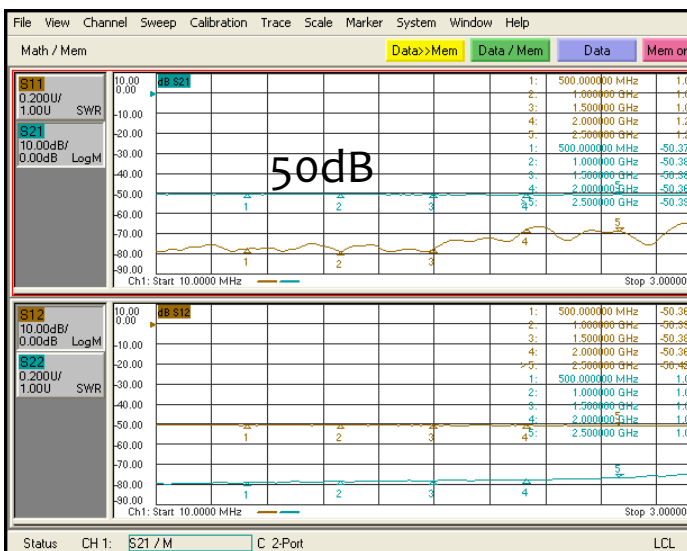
File View Channel Sweep Calibration Trace Scale Marker System Window Help

Math / Mem

Data>>Mem Data / Mem Data Mem or

S11
0.200U/
1.00U SWR

S21
10.00dB/
0.00dB LogM

10.00
0.00
-10.00
-20.00
-30.00
-40.00
-50.00
-60.00
-70.00
-80.00
-90.00

dB S21

50dB

| | | |
|---|---|---|
| 1: | 500.000000 MHz | 1.0 |
| 2: | 1.000000 GHz | 1.6 |
| 3: | 1.500000 GHz | 1.6 |
| 4: | 2.000000 GHz | 1.2 |
| 5: | 2.500000 GHz | 1.2 |
| 1: | 500.000000 MHz | -50.37 |
| 2: | 1.000000 GHz | -50.38 |
| 3: | 1.500000 GHz | -50.38 |
| 4: | 2.000000 GHz | -50.36 |
| >5: | 2.500000 GHz | -50.39 |

1 2 3 4 5
1 2 3 4 5

Ch1: Start 10.0000 MHz Stop 3.00000

S12
10.00dB/
0.00dB LogM

S22
0.200U/
1.00U SWR

10.00
0.00
-10.00
-20.00
-30.00
-40.00
-50.00
-60.00
-70.00
-80.00
-90.00

dB S12

| | | |
|---|---|---|
| 1: | 500.000000 MHz | -50.36 |
| 2: | 1.000000 GHz | -50.39 |
| 3: | 1.500000 GHz | -50.38 |
| 4: | 2.000000 GHz | -50.36 |
| >5: | 2.500000 GHz | -50.42 |
| 1: | 500.000000 MHz | 1.0 |
| 2: | 1.000000 GHz | 1.0 |
| 3: | 1.500000 GHz | 1.0 |
| 4: | 2.000000 GHz | 1.0 |
| 5: | 2.500000 GHz | 1.0 |

1 2 3 4
1 2 3 4 5

Ch1: Start 10.0000 MHz Stop 3.00000

Status CH 1: S21 / M C 2-Port LCL